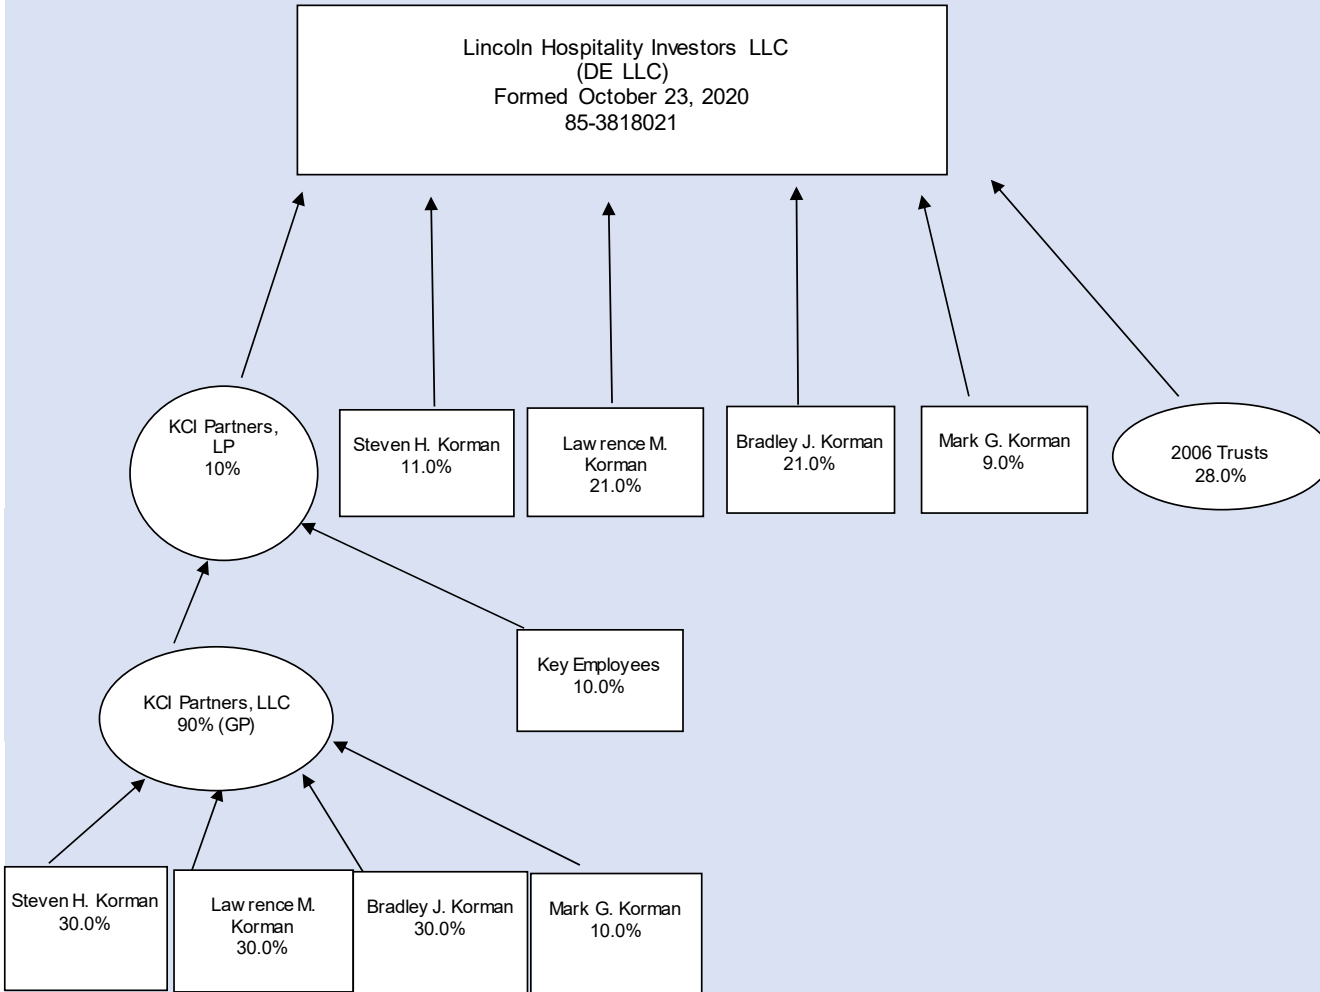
Lincoln Hospitality Investors LLC
(DE LLC)
Formed October 23, 2020
85-3818021

KCI Partners, LP
10%

Steven H. Korman
11.0%

Lawrence M. Korman
21.0%

Bradley J. Korman
21.0%

Mark G. Korman
9.0%

2006 Trusts
28.0%

Key Employees
10.0%

KCI Partners, LLC
90% (GP)

Steven H. Korman
30.0%

Lawrence M. Korman
30.0%

Bradley J. Korman
30.0%

Mark G. Korman
10.0%